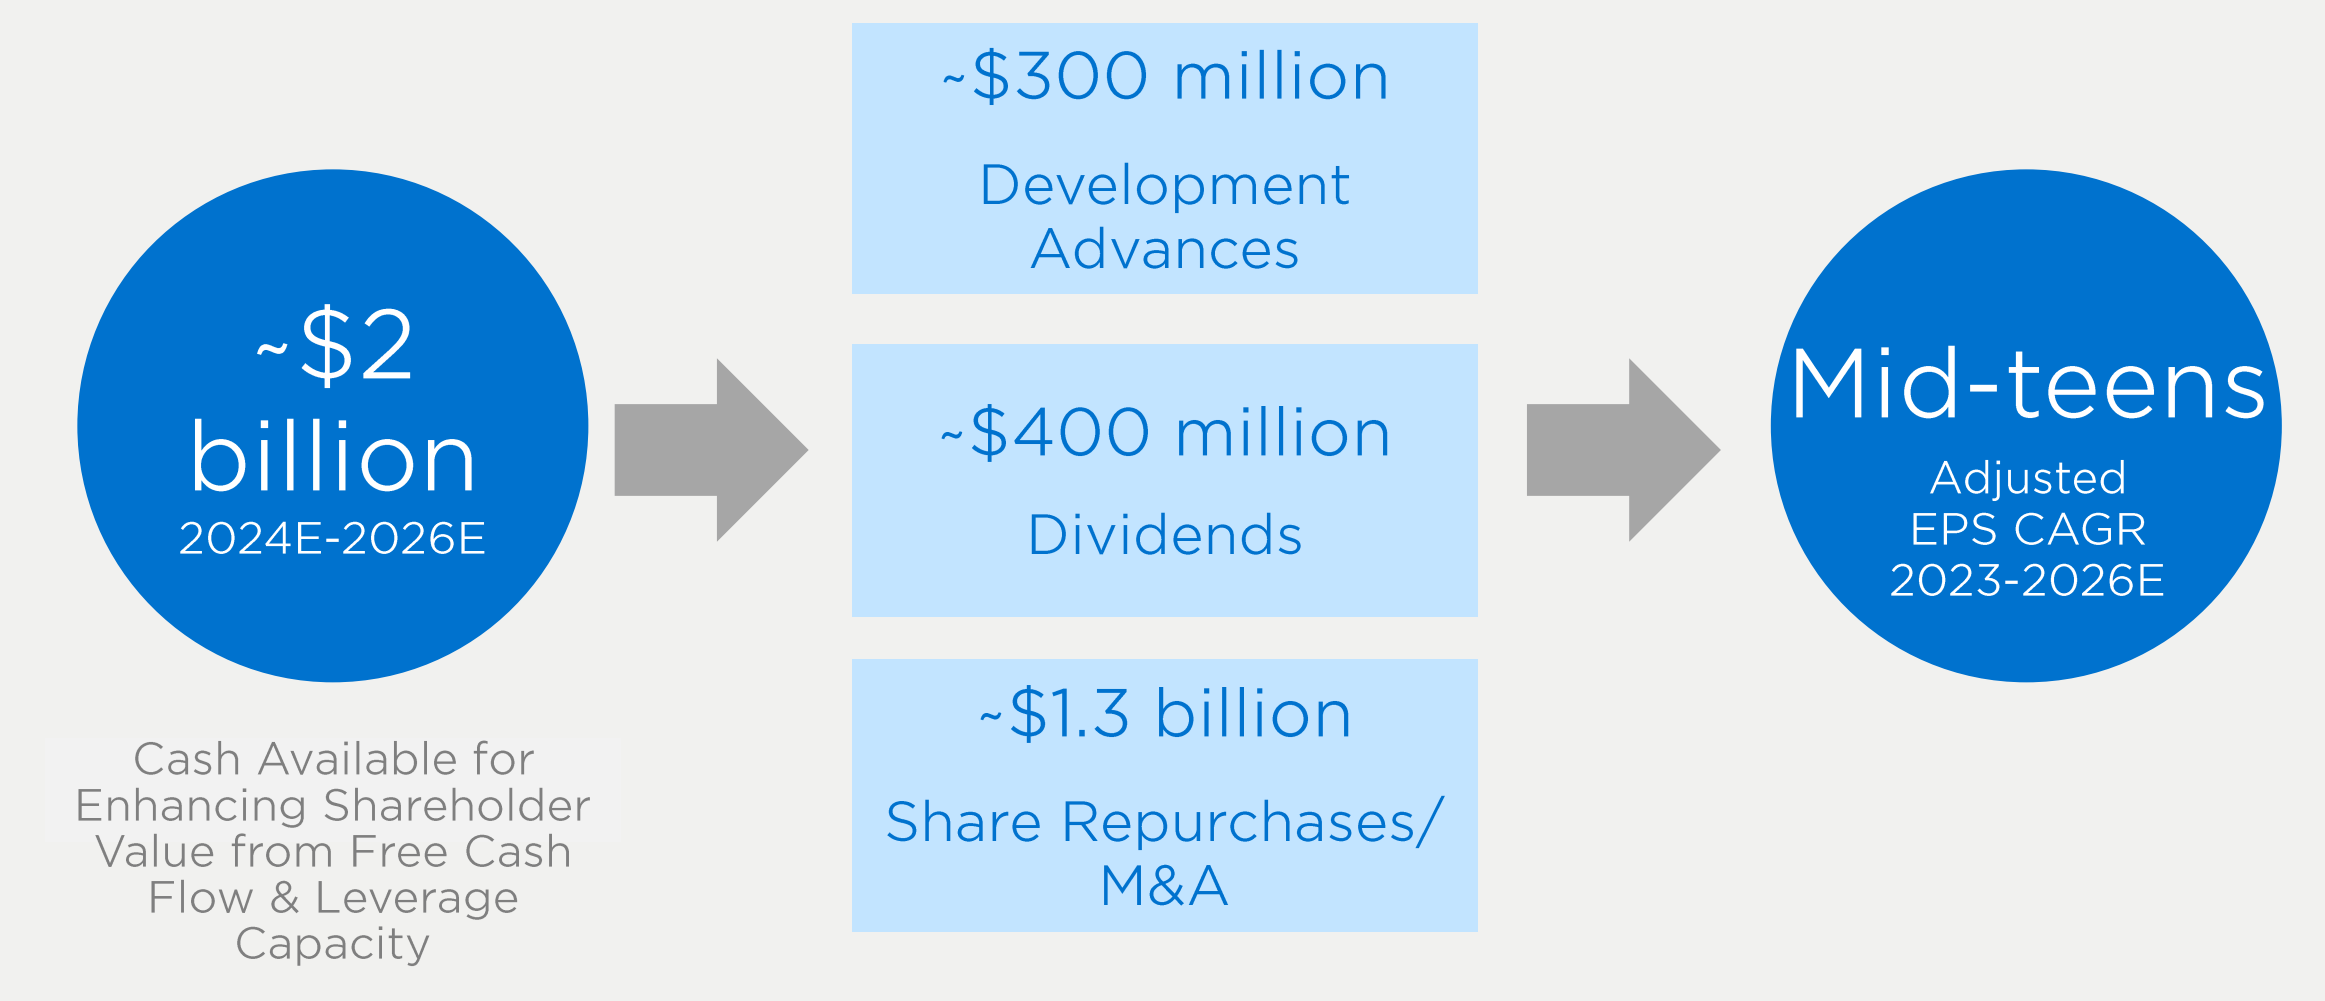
~\$2 billion
2024E-2026E

Cash Available for Enhancing Shareholder Value from Free Cash Flow & Leverage Capacity

~\$300 million
Development Advances

~\$400 million
Dividends

~\$1.3 billion
Share Repurchases/ M&A

Mid-teens
Adjusted EPS CAGR 2023-2026E